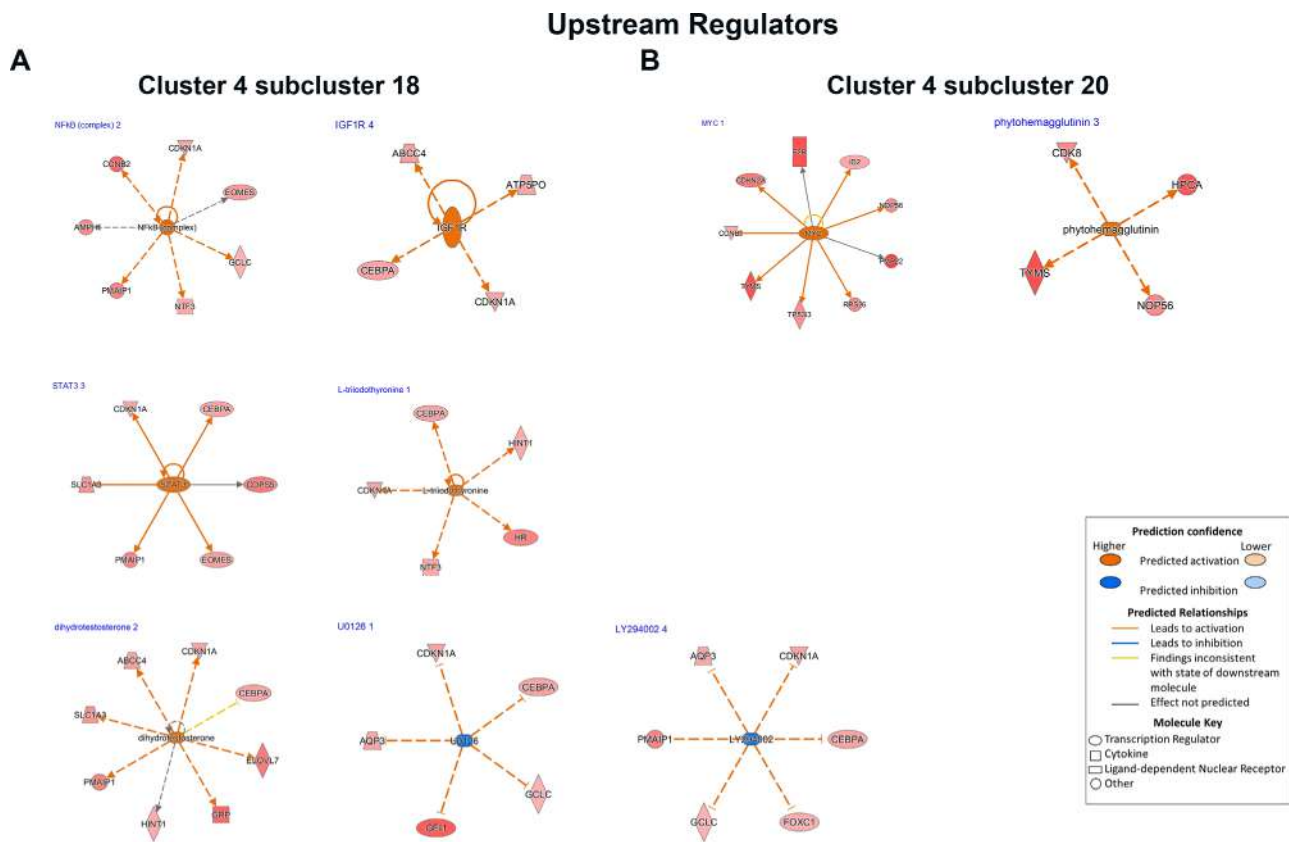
Upstream Regulators

A

Cluster 4 subcluster 18

NFkB (complex) 2

CCNB2 CDKN1A EOMES AMPH NFkB (complex) GCLC PMAIP1 NTF3

IGF1R 4

ABCC4 ATP5PO IGF1R CEBPA CDKN1A

STAT3 3

CDKN1A CEBPA SLC1A3 STAT3 COPS5 PMAIP1 EOMES

L-triiodothyronine 1

CEBPA HINT1 CDKN1A L-triiodothyronine HR NTF3

dihydrotestosterone 2

ABCC4 CDKN1A CEBPA SLC1A3 dihydrotestosterone ELOVL7 PMAIP1 HINT1 GRP

U0126 1

CDKN1A CEBPA AQP3 U0126 GCLC GFI1

B

Cluster 4 subcluster 20

MYC 1

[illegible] ID2 CDKN2A NOP56 CCNE1 MYC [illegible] TYMS TP53 RPS16

phytohemagglutinin 3

CDK8 HPCA phytohemagglutinin TYMS NOP56

LY294002 4

AQP3 CDKN1A PMAIP1 LY294002 CEBPA GCLC FOXC1

Prediction confidence
Higher Lower
Predicted activation
Predicted inhibition
Predicted Relationships
Leads to activation
Leads to inhibition
Findings inconsistent with state of downstream molecule
Effect not predicted
Molecule Key
Transcription Regulator
Cytokine
Ligand-dependent Nuclear Receptor
Other